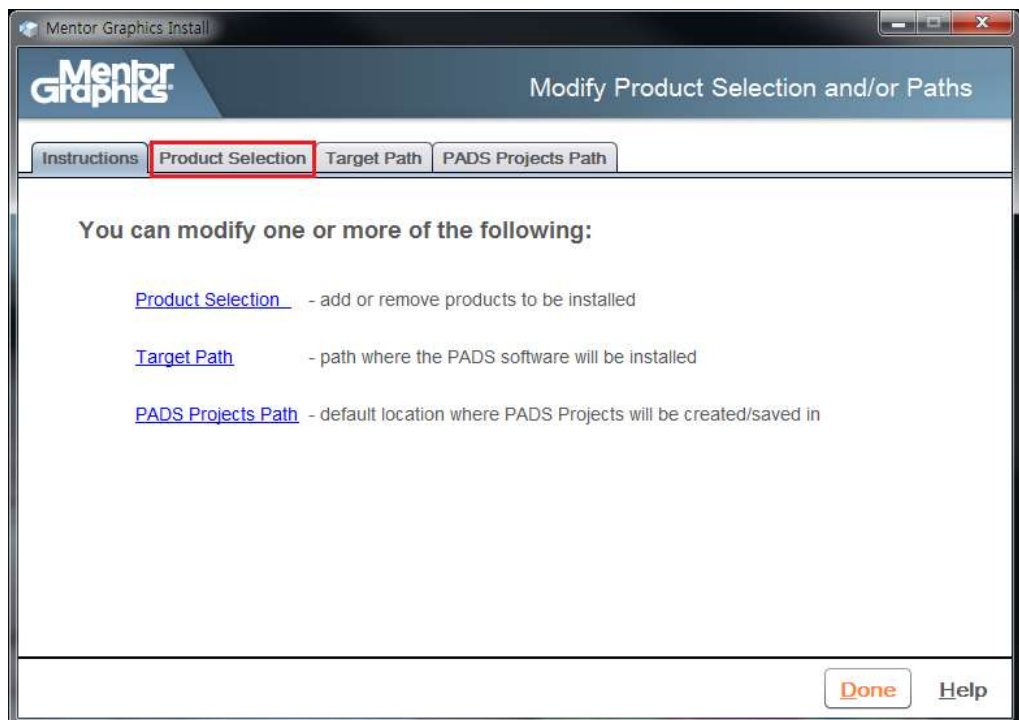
Mentor Graphics Install

Mentor Graphics

Modify Product Selection and/or Paths

Instructions | Product Selection | Target Path | PADS Projects Path

You can modify one or more of the following:

Product Selection - add or remove products to be installed

Target Path - path where the PADS software will be installed

PADS Projects Path - default location where PADS Projects will be created/saved in

Done Help